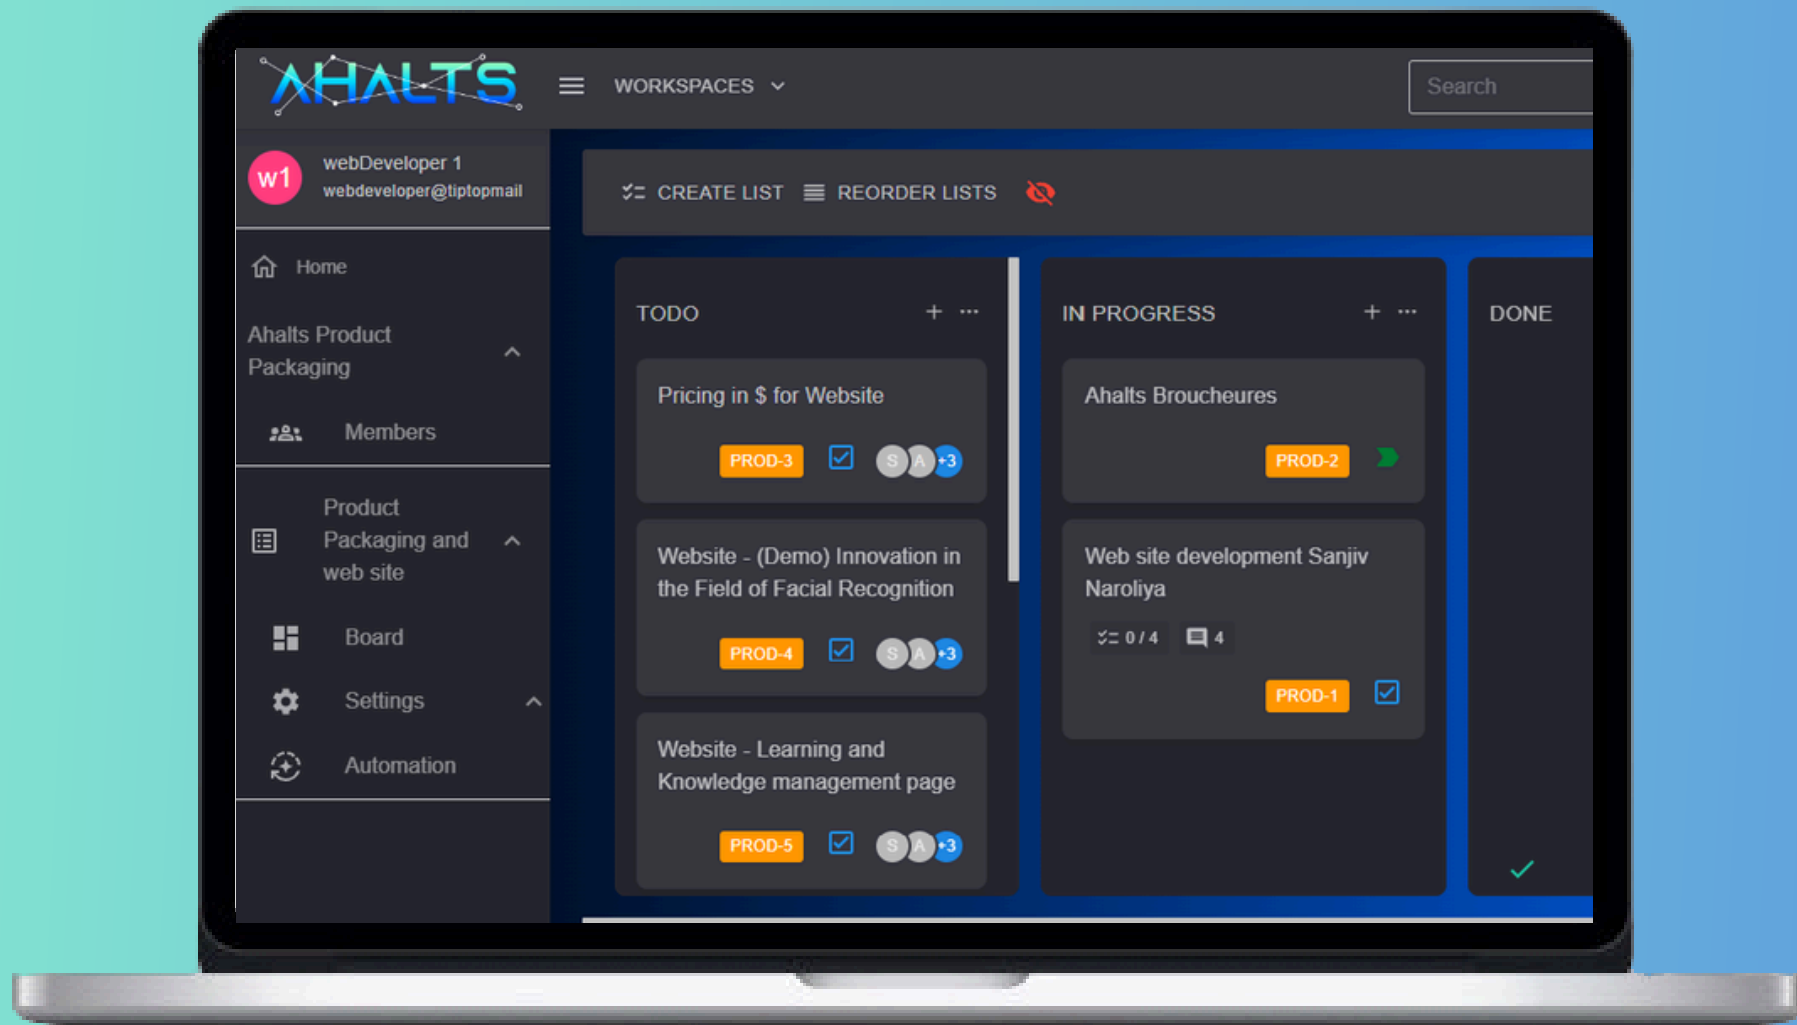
AHALTS

WORKSPACES

Search

w1 webDeveloper 1
webdeveloper@tiptopmail

Home

Ahalts Product Packaging

Members

Product Packaging and web site

Board

Settings

Automation

CREATE LIST REORDER LISTS

TODO + ···

Pricing in $ for Website
PROD-3 S A +3

Website - (Demo) Innovation in the Field of Facial Recognition
PROD-4 S A +3

Website - Learning and Knowledge management page
PROD-5 S A +3

IN PROGRESS + ···

Ahalts Broucheures
PROD-2

Web site development Sanjiv Naroliya
0 / 4 4
PROD-1

DONE